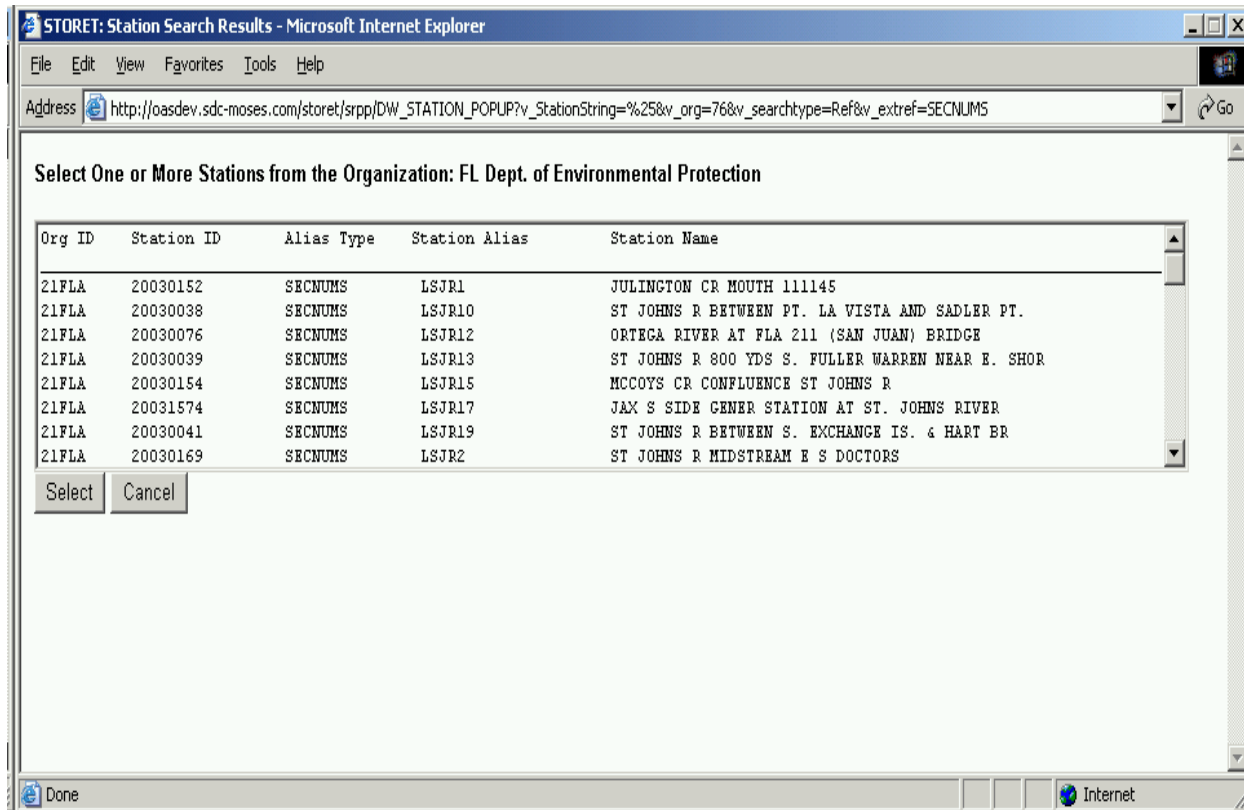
STORET: Station Search Results - Microsoft Internet Explorer

File Edit View Favorites Tools Help

Address http://oasdev.sdc-moses.com/storet/srpp/DW_STATION_POPUP?v_StationString=%25&v_org=76&v_searchtype=Ref&v_extref=SECNUMS Go

Select One or More Stations from the Organization: FL Dept. of Environmental Protection

| Org ID | Station ID | Alias Type | Station Alias | Station Name |
|---|---|---|---|---|
| 21FLA | 20030152 | SECNUMS | LSJR1 | JULINGTON CR MOUTH 111145 |
| 21FLA | 20030038 | SECNUMS | LSJR10 | ST JOHNS R BETWEEN PT. LA VISTA AND SADLER PT. |
| 21FLA | 20030076 | SECNUMS | LSJR12 | ORTEGA RIVER AT FLA 211 (SAN JUAN) BRIDGE |
| 21FLA | 20030039 | SECNUMS | LSJR13 | ST JOHNS R 800 YDS S. FULLER WARREN NEAR E. SHOR |
| 21FLA | 20030154 | SECNUMS | LSJR15 | MCCOYS CR CONFLUENCE ST JOHNS R |
| 21FLA | 20031574 | SECNUMS | LSJR17 | JAX S SIDE GENER STATION AT ST. JOHNS RIVER |
| 21FLA | 20030041 | SECNUMS | LSJR19 | ST JOHNS R BETWEEN S. EXCHANGE IS. & HART BR |
| 21FLA | 20030169 | SECNUMS | LSJR2 | ST JOHNS R MIDSTREAM E S DOCTORS |

Select Cancel

Done Internet